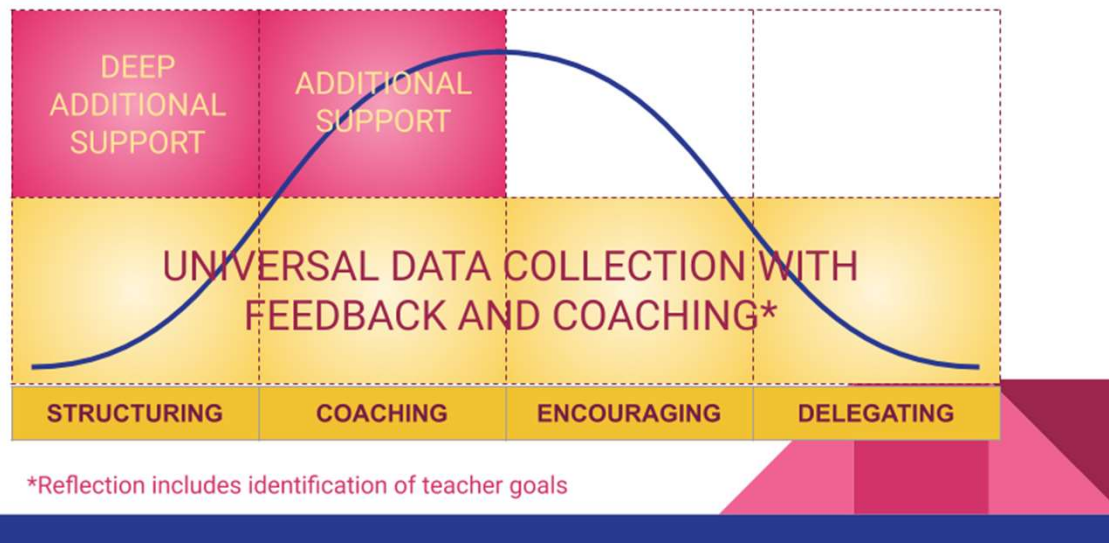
DEEP ADDITIONAL SUPPORT

ADDITIONAL SUPPORT

UNIVERSAL DATA COLLECTION WITH FEEDBACK AND COACHING*

| STRUCTURING | COACHING | ENCOURAGING | DELEGATING |
|---|---|---|---|

*Reflection includes identification of teacher goals